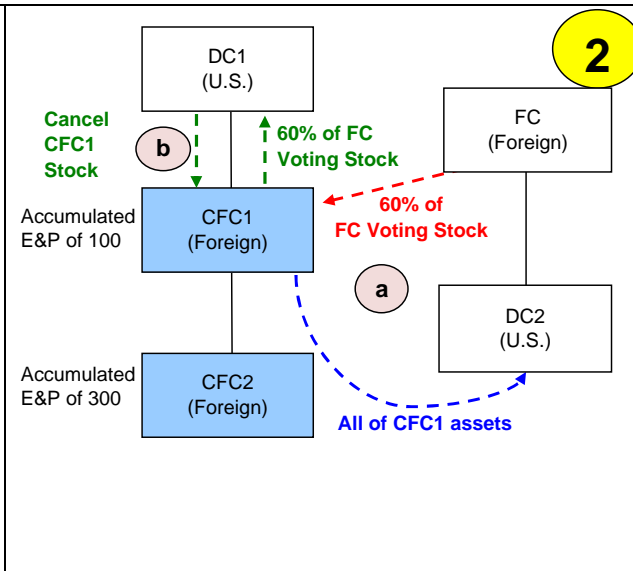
2

DC1
(U.S.)

Cancel CFC1 Stock

b

60% of FC Voting Stock

FC
(Foreign)

Accumulated E&P of 100

CFC1
(Foreign)

60% of FC Voting Stock

a

DC2
(U.S.)

Accumulated E&P of 300

CFC2
(Foreign)

All of CFC1 assets